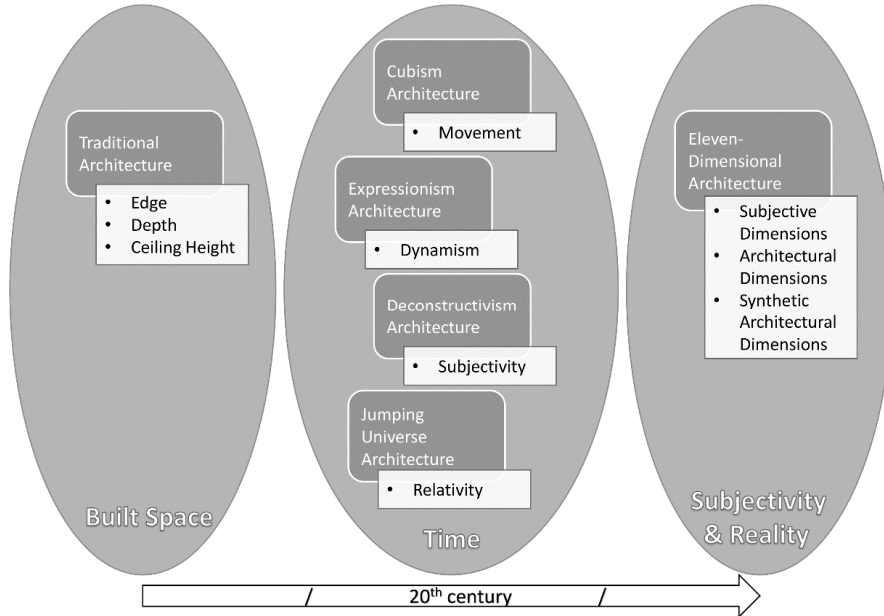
Traditional Architecture

- Edge
- Depth
- Ceiling Height

Built Space

Cubism Architecture

- Movement

Expressionism Architecture

- Dynamism

Deconstructivism Architecture

- Subjectivity

Jumping Universe Architecture

- Relativity

Time

Eleven-Dimensional Architecture

- Subjective Dimensions
- Architectural Dimensions
- Synthetic Architectural Dimensions

Subjectivity & Reality

/ 20$^{th}$ century /